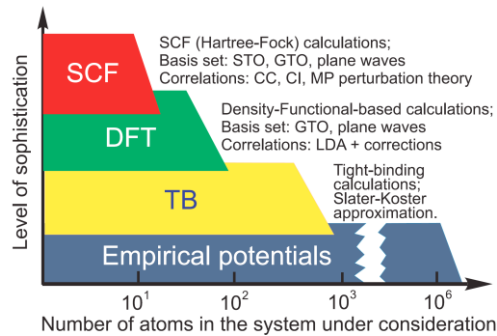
SCF

SCF (Hartree-Fock) calculations;
Basis set: STO, GTO, plane waves
Correlations: CC, CI, MP perturbation theory

DFT

Density-Functional-based calculations;
Basis set: GTO, plane waves
Correlations: LDA + corrections

TB

Tight-binding calculations;
Slater-Koster approximation.

Empirical potentials

Level of sophistication

$10^1$ $10^2$ $10^3$ $10^6$

Number of atoms in the system under consideration